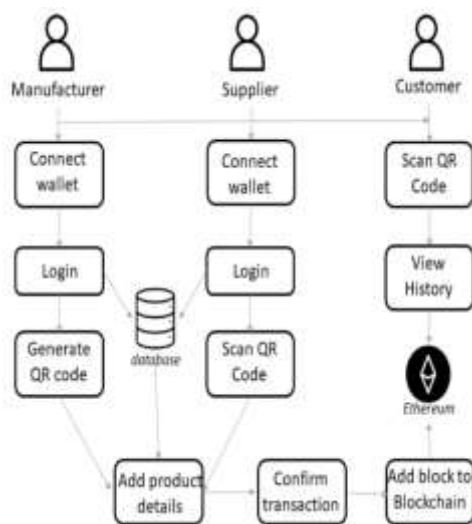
Manufacturer

Supplier

Customer

Connect wallet

Connect wallet

Scan QR Code

Login

Login

View History

database

Generate QR code

Scan QR Code

Ethereum

Add product details

Confirm transaction

Add block to Blockchain